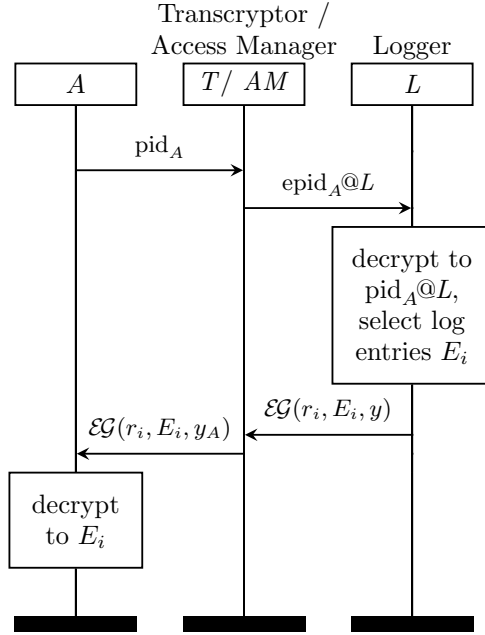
Transcryptor / Access Manager

Logger

$A$

$T/\ AM$

$L$

$\text{pid}_A$

$\text{epid}_A@L$

decrypt to $\text{pid}_A@L$, select log entries $E_i$

$\mathcal{EG}(r_i, E_i, y)$

$\mathcal{EG}(r_i, E_i, y_A)$

decrypt to $E_i$